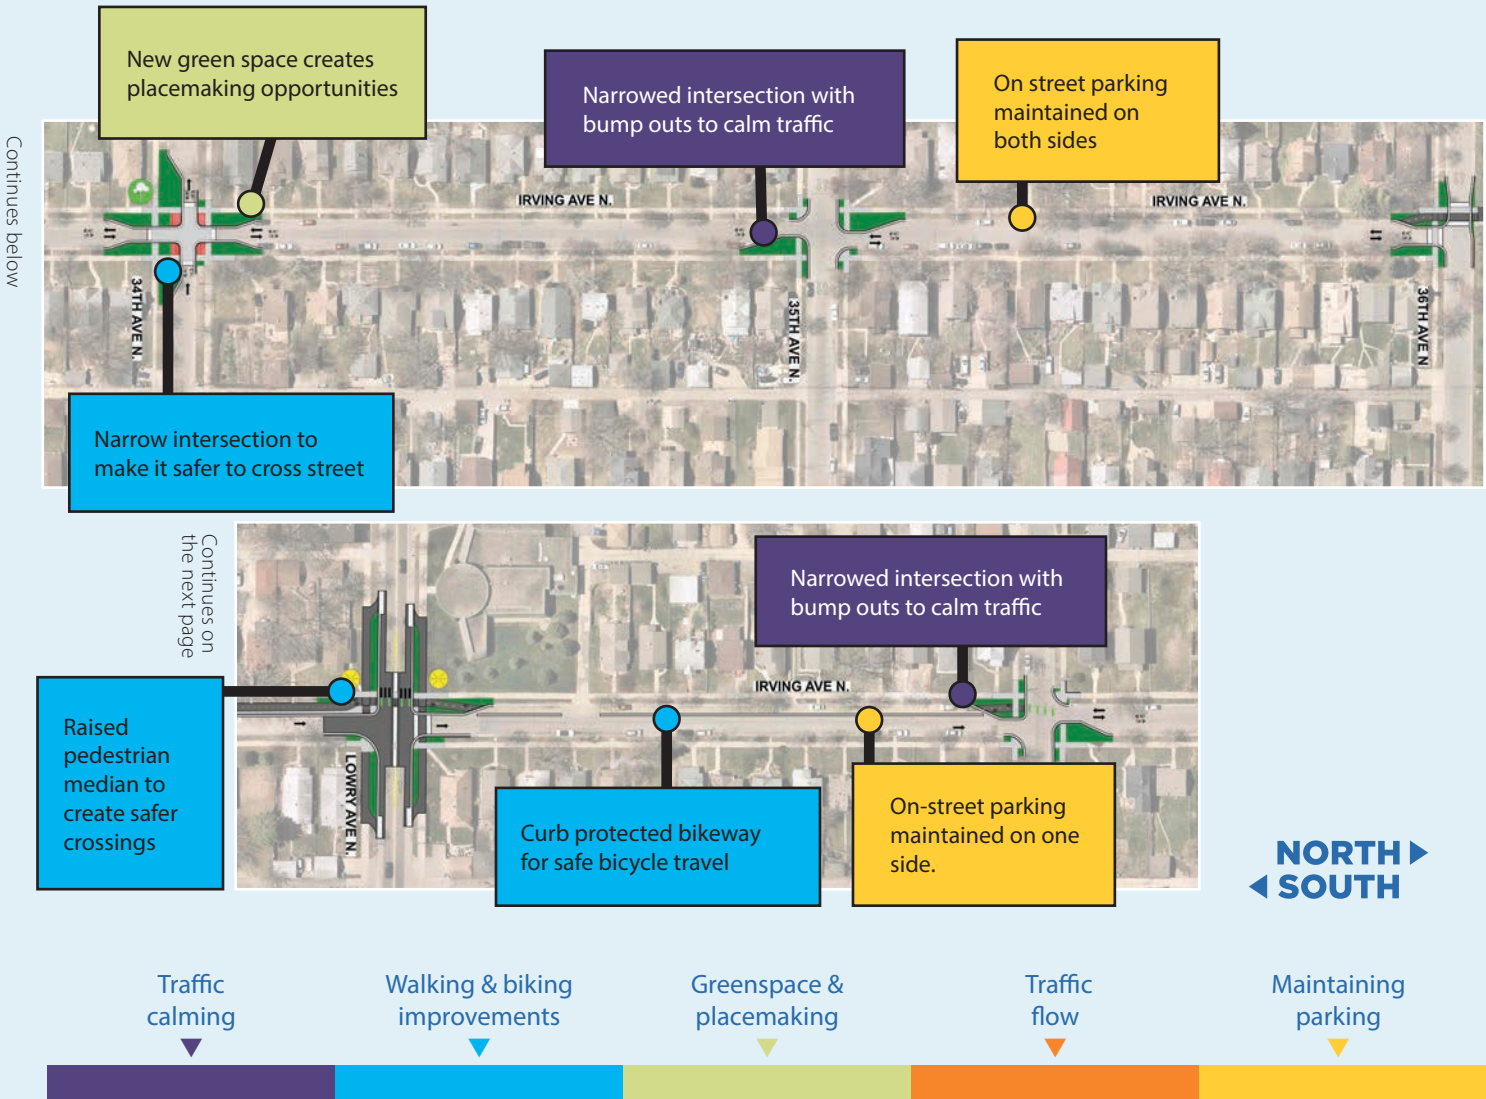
Continues below

New green space creates placemaking opportunities

Narrowed intersection with bump outs to calm traffic

On street parking maintained on both sides

IRVING AVE N.

IRVING AVE N.

34TH AVE N.

35TH AVE N.

36TH AVE N.

Narrow intersection to make it safer to cross street

Continues on the next page

Narrowed intersection with bump outs to calm traffic

IRVING AVE N.

LOWRY AVE N.

Raised pedestrian median to create safer crossings

Curb protected bikeway for safe bicycle travel

On-street parking maintained on one side.

NORTH
SOUTH

Traffic calming

Walking & biking improvements

Greenspace & placemaking

Traffic flow

Maintaining parking